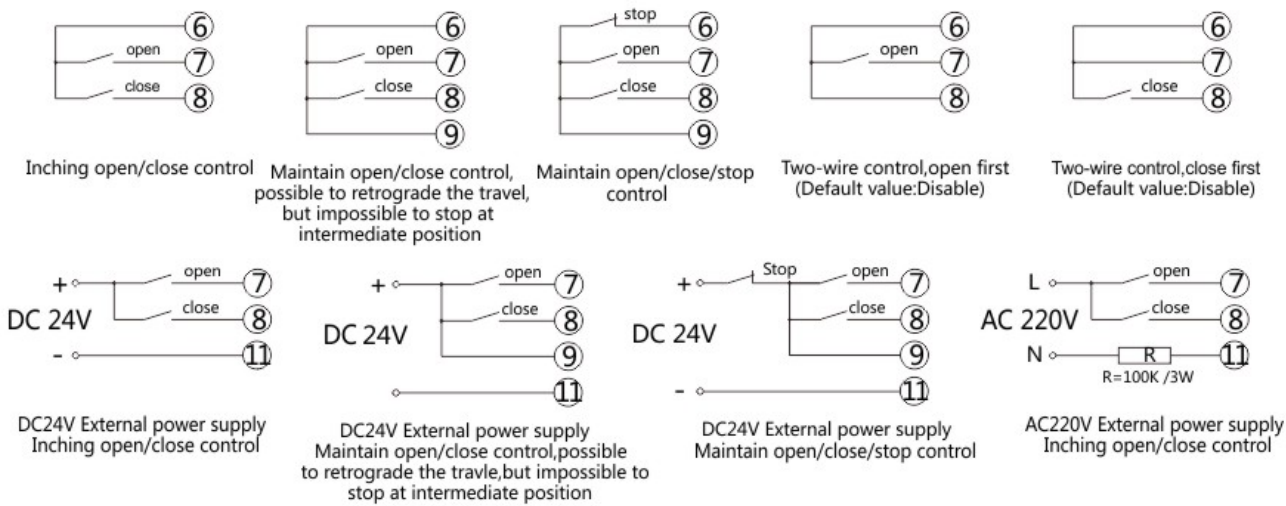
6
open
7
close
8

Inching open/close control

6
open
7
close
8
9

Maintain open/close control, possible to retrograde the travel, but impossible to stop at intermediate position

stop
6
open
7
close
8
9

Maintain open/close/stop control

6
open
7
8

Two-wire control,open first (Default value:Disable)

6
7
close
8

Two-wire control,close first (Default value:Disable)

+
open
7
DC 24V
close
8
-
11

DC24V External power supply Inching open/close control

+
open
7
DC 24V
close
8
9
11

DC24V External power supply Maintain open/close control,possible to retrograde the travle,but impossible to stop at intermediate position

+
Stop
open
7
DC 24V
close
8
9
-
11

DC24V External power supply Maintain open/close/stop control

L
open
7
AC 220V
close
8
N
R
11
R=100K /3W

AC220V External power supply Inching open/close control